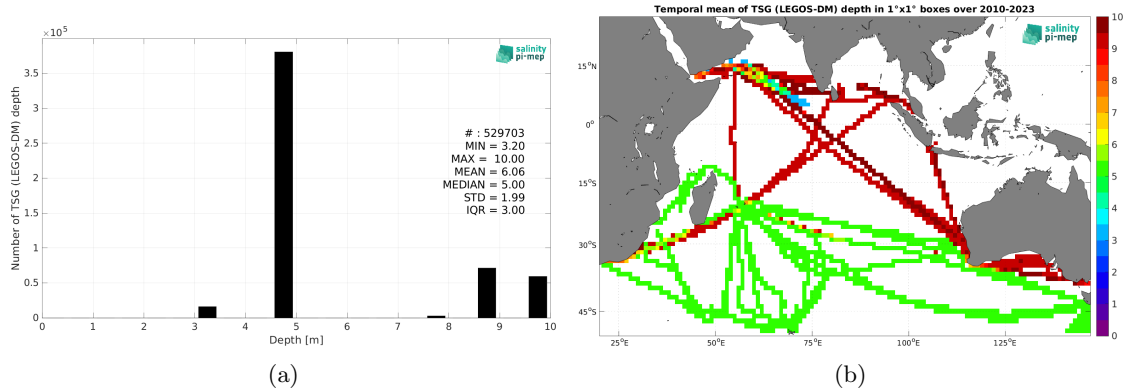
$\times 10^5$

salinity pi-mep

Number of TSG (LEGOS-DM) depth

3.5
3
2.5
2
1.5
1
0.5
0

0 1 2 3 4 5 6 7 8 9 10
Depth [m]

# : 529703
MIN = 3.20
MAX = 10.00
MEAN = 6.06
MEDIAN = 5.00
STD = 1.99
IQR = 3.00

(a)

Temporal mean of TSG (LEGOS-DM) depth in 1°x1° boxes over 2010-2023

salinity pi-mep

15°N
0°
15°S
30°S
45°S

25°E 50°E 75°E 100°E 125°E

10
9
8
7
6
5
4
3
2
1
0

(b)